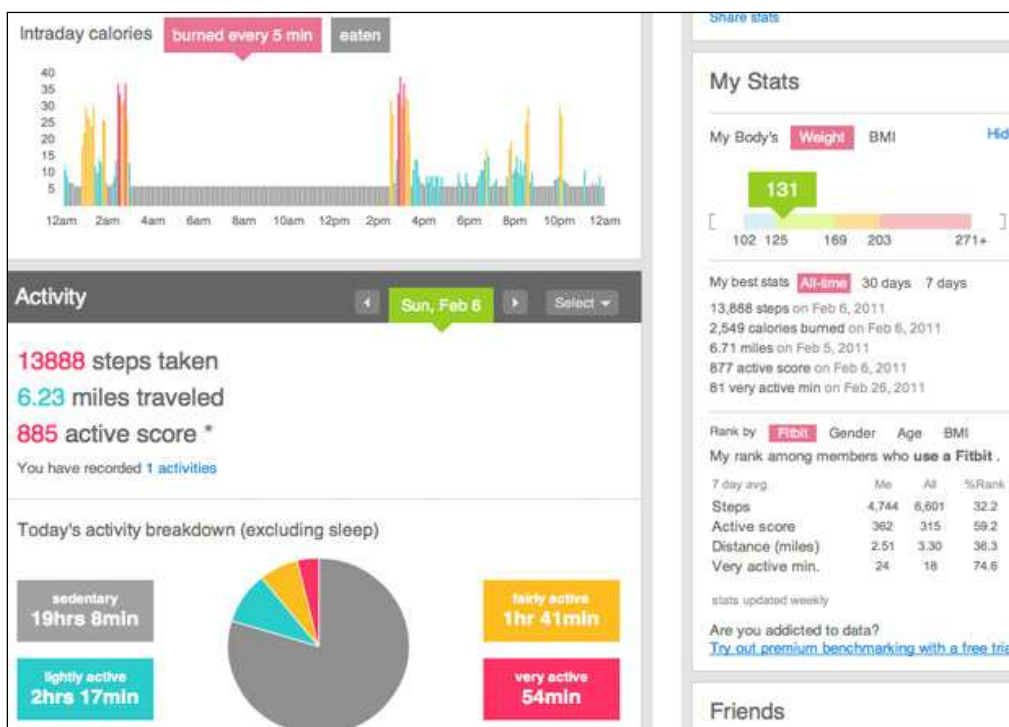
Intraday calories burned every 5 min eaten

40
35
30
25
20
15
10
5

12am 2am 4am 6am 8am 10am 12pm 2pm 4pm 6pm 8pm 10pm 12am

Activity Sun, Feb 6 Select

13888 steps taken
6.23 miles traveled
885 active score *
You have recorded 1 activities

Today's activity breakdown (excluding sleep)

sedentary
19hrs 8min

lightly active
2hrs 17min

fairly active
1hr 41min

very active
54min

Share stats

My Stats

My Body's Weight BMI Hid

131

102 125 169 203 271+

My best stats All-time 30 days 7 days
13,888 steps on Feb 6, 2011
2,549 calories burned on Feb 6, 2011
6.71 miles on Feb 5, 2011
877 active score on Feb 6, 2011
81 very active min on Feb 26, 2011

Rank by Fitbit Gender Age BMI
My rank among members who use a Fitbit .

| 7 day avg. | Me | All | %Rank |
|---|---|---|---|
| Steps | 4,744 | 6,601 | 32.2 |
| Active score | 362 | 315 | 59.2 |
| Distance (miles) | 2.51 | 3.30 | 38.3 |
| Very active min. | 24 | 18 | 74.6 |

stats updated weekly

Are you addicted to data?
Try out premium benchmarking with a free tria

Friends